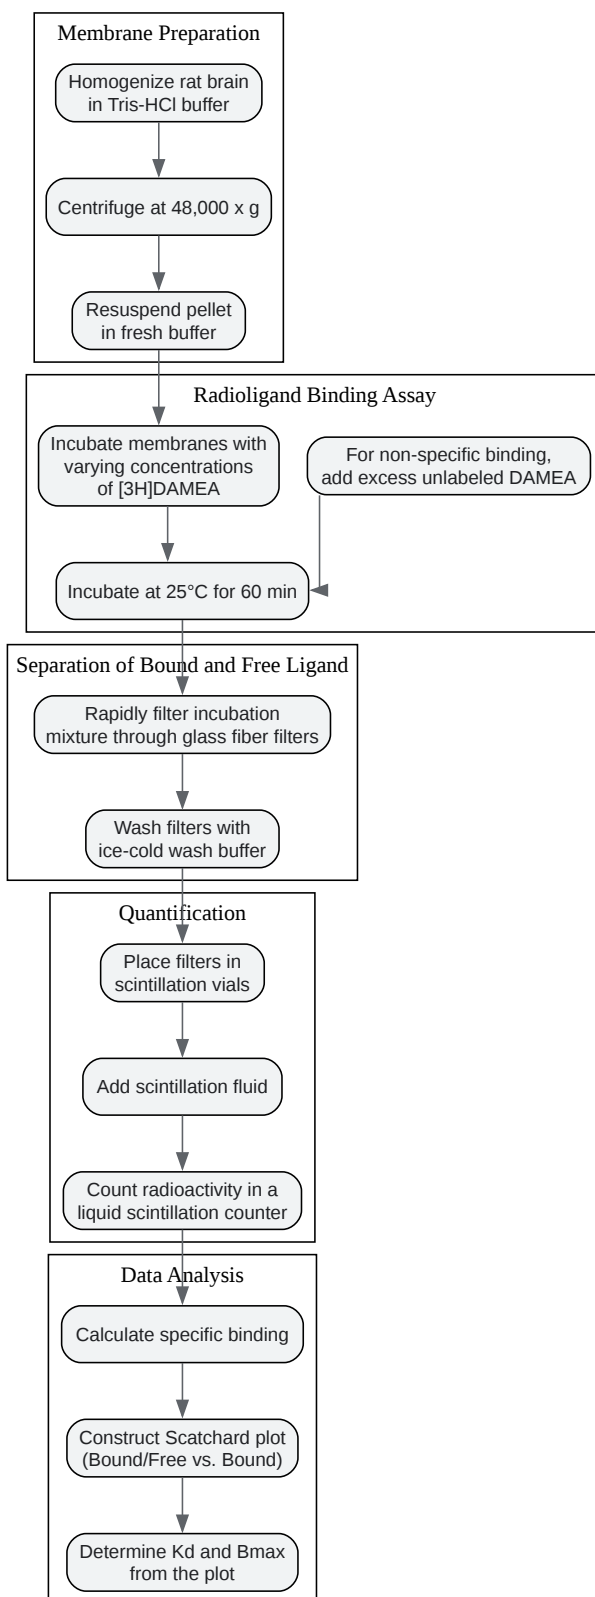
Membrane Preparation

Homogenize rat brain in Tris-HCl buffer

Centrifuge at 48,000 x g

Resuspend pellet in fresh buffer

Radioligand Binding Assay

Incubate membranes with varying concentrations of [3H]DAMEA

For non-specific binding, add excess unlabeled DAMEA

Incubate at 25°C for 60 min

Separation of Bound and Free Ligand

Rapidly filter incubation mixture through glass fiber filters

Wash filters with ice-cold wash buffer

Quantification

Place filters in scintillation vials

Add scintillation fluid

Count radioactivity in a liquid scintillation counter

Data Analysis

Calculate specific binding

Construct Scatchard plot (Bound/Free vs. Bound)

Determine Kd and Bmax from the plot